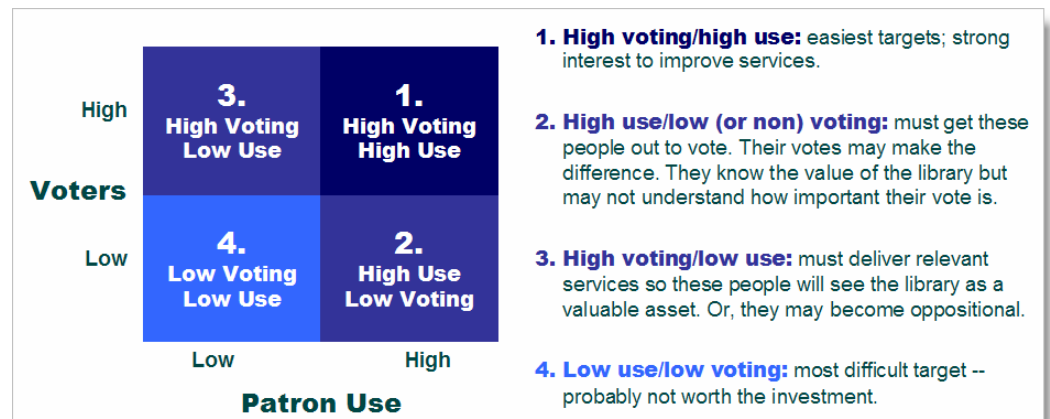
High

Voters

Low

3.
High Voting
Low Use

1.
High Voting
High Use

4.
Low Voting
Low Use

2.
High Use
Low Voting

Low

High

Patron Use

1. High voting/high use: easiest targets; strong interest to improve services.

2. High use/low (or non) voting: must get these people out to vote. Their votes may make the difference. They know the value of the library but may not understand how important their vote is.

3. High voting/low use: must deliver relevant services so these people will see the library as a valuable asset. Or, they may become oppositional.

4. Low use/low voting: most difficult target -- probably not worth the investment.